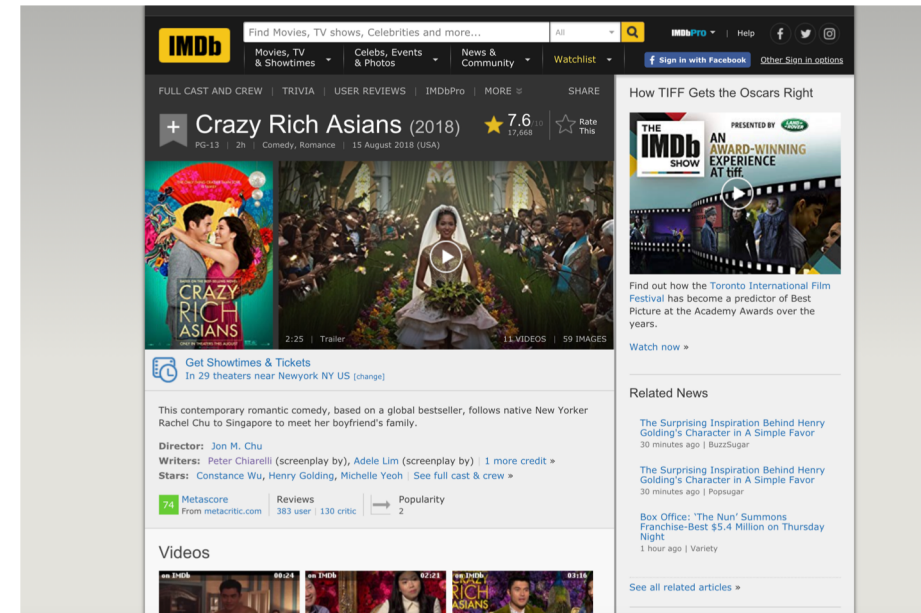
IMDb

Find Movies, TV shows, Celebrities and more... All

IMDbPro | Help

Movies, TV & Showtimes | Celebs, Events & Photos | News & Community | Watchlist

Sign in with Facebook | Other Sign in options

FULL CAST AND CREW | TRIVIA | USER REVIEWS | IMDbPro | MORE | SHARE

Crazy Rich Asians (2018)

PG-13 | 2h | Comedy, Romance | 15 August 2018 (USA)

7.6/10 17,668

Rate This

CRAZY RICH ASIANS

2:25 | Trailer

11 VIDEOS | 59 IMAGES

Get Showtimes & Tickets
In 29 theaters near Newyork NY US [change]

This contemporary romantic comedy, based on a global bestseller, follows native New Yorker Rachel Chu to Singapore to meet her boyfriend's family.

Director: Jon M. Chu
Writers: Peter Chiarelli (screenplay by), Adele Lim (screenplay by) | 1 more credit »
Stars: Constance Wu, Henry Golding, Michelle Yeoh | See full cast & crew »

74 Metascore From metacritic.com | Reviews 383 user | 130 critic | Popularity 2

Videos

on IMDb 00:24 | on IMDb 02:21 | on IMDb 03:16

How TIFF Gets the Oscars Right

THE IMDb SHOW PRESENTED BY LAND ROVER AN AWARD-WINNING EXPERIENCE AT tiff

Find out how the Toronto International Film Festival has become a predictor of Best Picture at the Academy Awards over the years.

Watch now »

Related News

The Surprising Inspiration Behind Henry Golding's Character in A Simple Favor
30 minutes ago | BuzzSugar

The Surprising Inspiration Behind Henry Golding's Character in A Simple Favor
30 minutes ago | Popsugar

Box Office: 'The Nun' Summons Franchise-Best $5.4 Million on Thursday Night
1 hour ago | Variety

See all related articles »